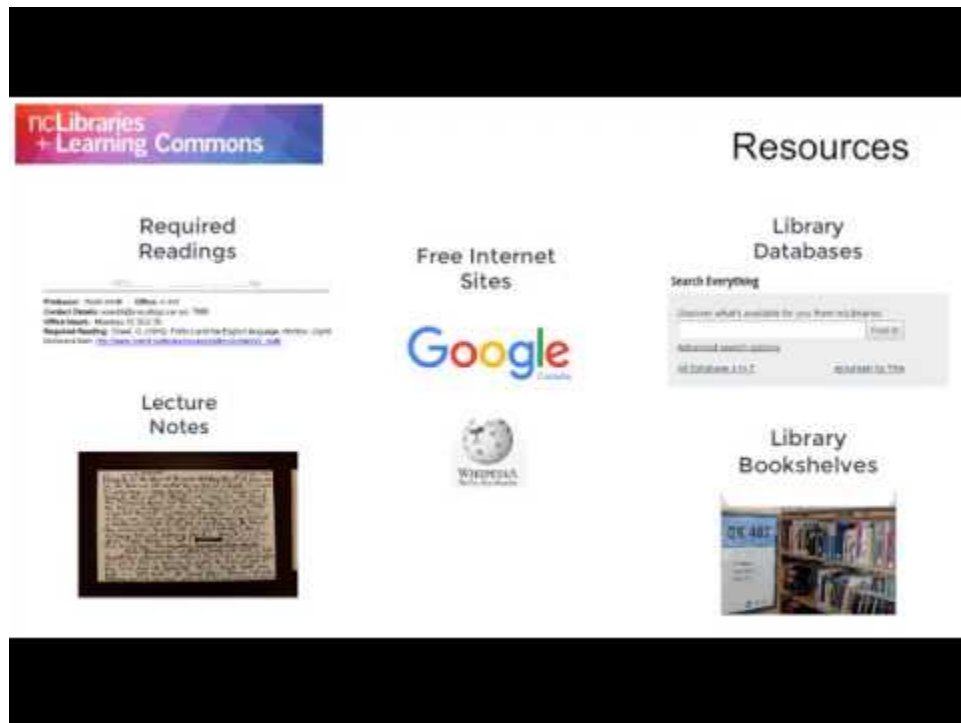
ncLibraries + Learning Commons

Resources

Required Readings

Professor: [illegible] Office: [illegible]
Contact Details: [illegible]
Office Hours: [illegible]
Required Reading: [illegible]
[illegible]

Lecture Notes

Free Internet Sites

Google
Canada

Wikipedia
The Free Encyclopedia

Library Databases

Search Everything
Discover what's available for you from ncLibraries
Find It
Advanced search options
All Database A to Z
eJournals by Title

Library Bookshelves

DK 483